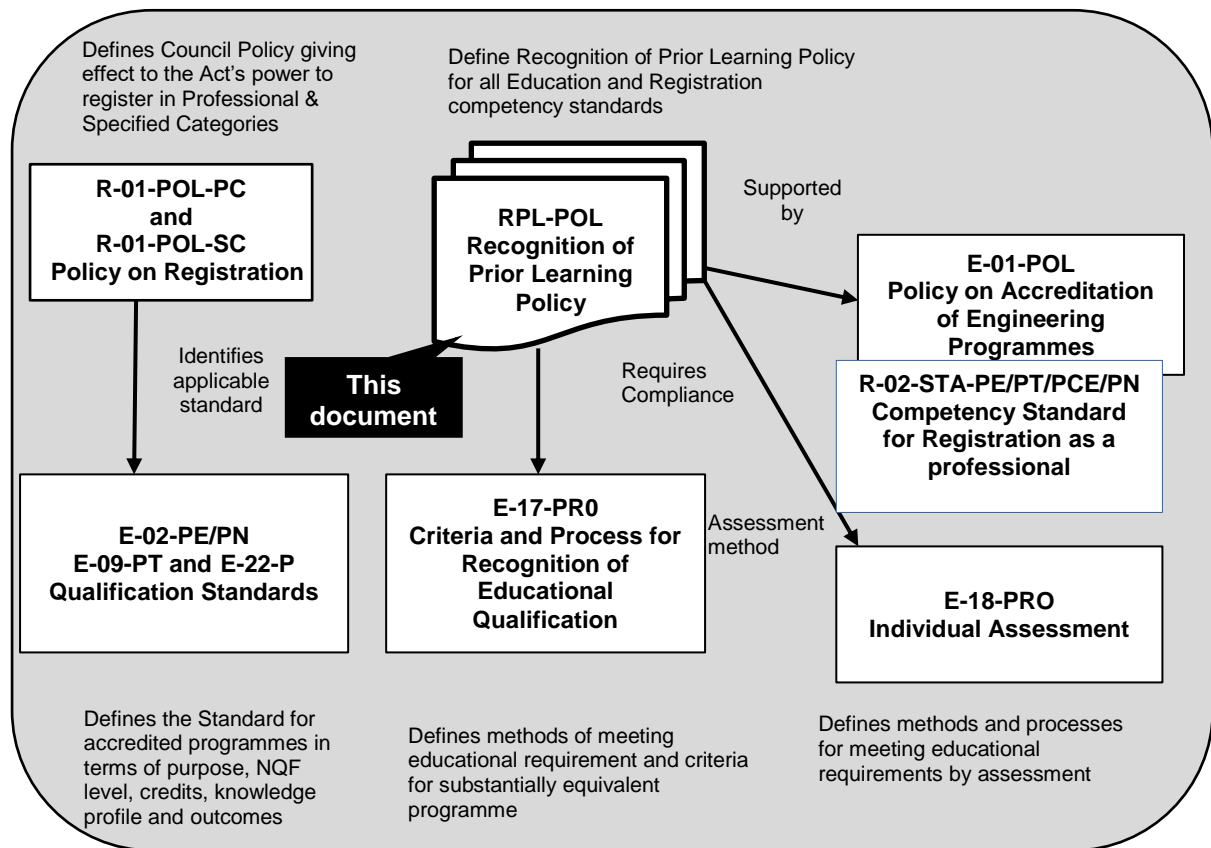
Defines Council Policy giving effect to the Act's power to register in Professional & Specified Categories

Define Recognition of Prior Learning Policy for all Education and Registration competency standards

R-01-POL-PC
and
R-01-POL-SC
Policy on Registration

RPL-POL
Recognition of Prior Learning Policy

Supported by

E-01-POL
Policy on Accreditation of Engineering Programmes

Identifies applicable standard

This document

Requires Compliance

R-02-STA-PE/PT/PCE/PN
Competency Standard for Registration as a professional

Assessment method

E-02-PE/PN
E-09-PT and E-22-P
Qualification Standards

E-17-PR0
Criteria and Process for Recognition of Educational Qualification

E-18-PRO
Individual Assessment

Defines the Standard for accredited programmes in terms of purpose, NQF level, credits, knowledge profile and outcomes

Defines methods of meeting educational requirement and criteria for substantially equivalent programme

Defines methods and processes for meeting educational requirements by assessment